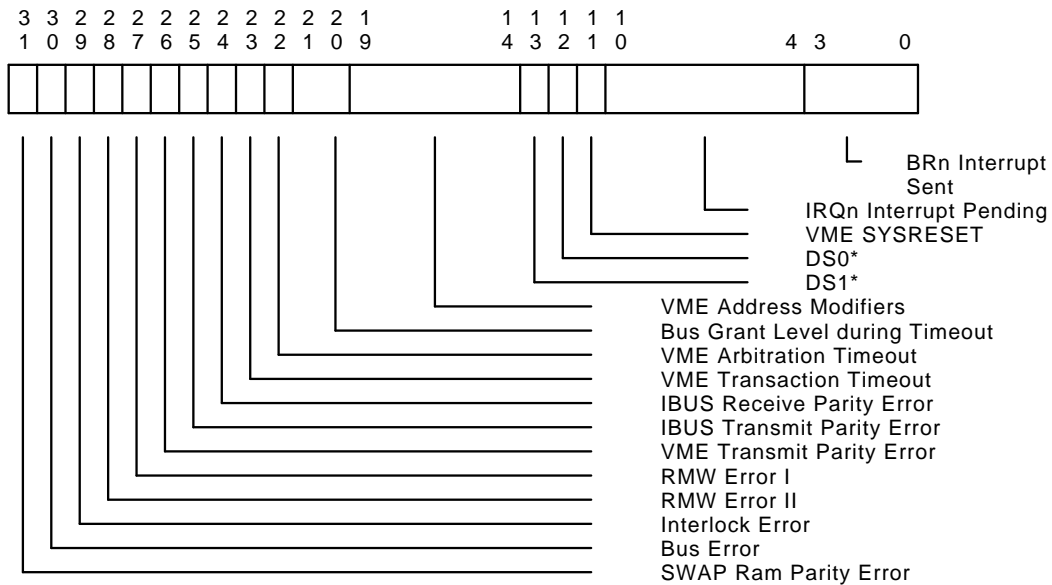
3 3 2 2 2 2 2 2 2 2 2 2 1
1 0 9 8 7 6 5 4 3 2 1 0 9

1 1 1 1 1
4 3 2 1 0

4 3 0

BRn Interrupt Sent
IRQn Interrupt Pending
VME SYSRESET
DS0*
DS1*
VME Address Modifiers
Bus Grant Level during Timeout
VME Arbitration Timeout
VME Transaction Timeout
IBUS Receive Parity Error
IBUS Transmit Parity Error
VME Transmit Parity Error
RMW Error I
RMW Error II
Interlock Error
Bus Error
SWAP Ram Parity Error